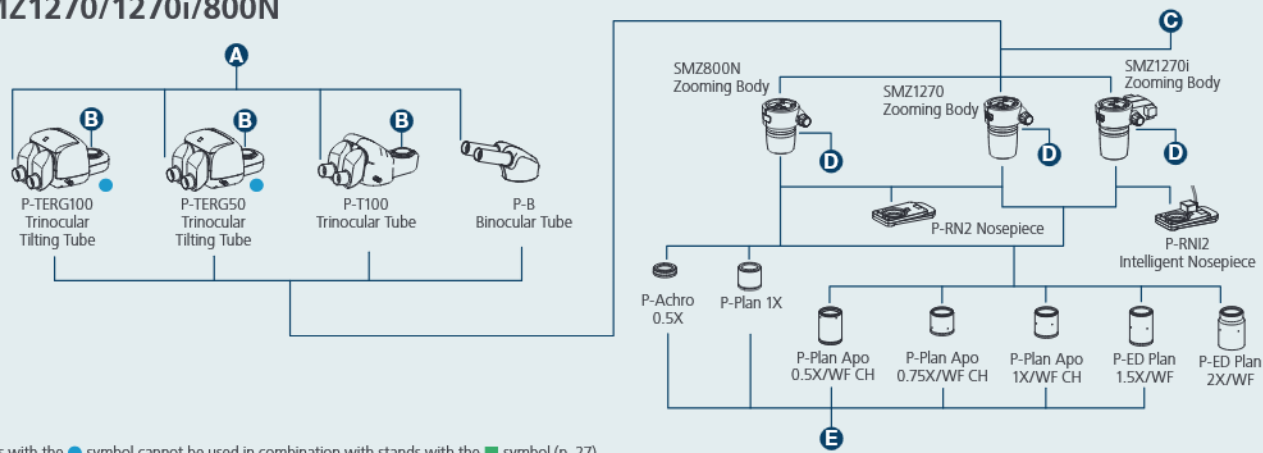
Z1270/1270i/800N

A

B

B

B

P-TERG100
Trinocular
Tilting Tube

P-TERG50
Trinocular
Tilting Tube

P-T100
Trinocular Tube

P-B
Binocular Tube

C

SMZ800N
Zooming Body

SMZ1270
Zooming Body

SMZ1270i
Zooming Body

D

D

D

P-RN2 Nosepiece

P-RNI2
Intelligent Nosepiece

P-Achro
0.5X

P-Plan 1X

P-Plan Apo
0.5X/WF CH

P-Plan Apo
0.75X/WF CH

P-Plan Apo
1X/WF CH

P-ED Plan
1.5X/WF

P-ED Plan
2X/WF

E

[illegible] with the ● symbol cannot be used in combination with stands with the ■ symbol (p. 27)